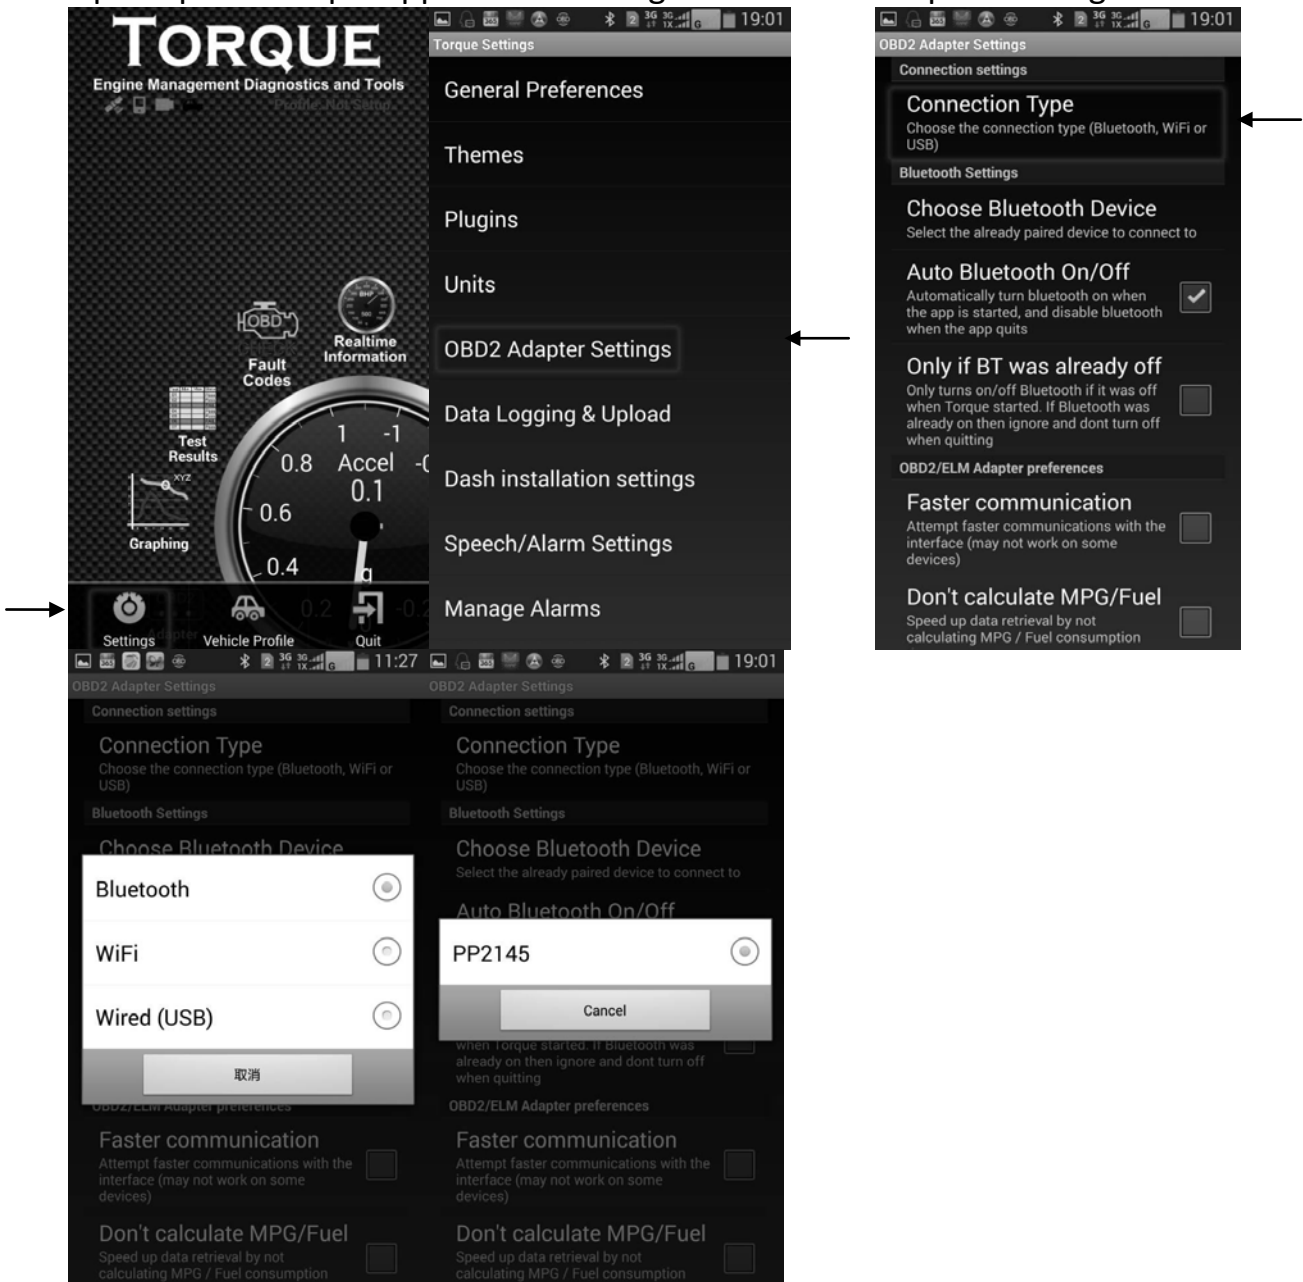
TORQUE
Engine Management Diagnostics and Tools
Profile Not Setup

Fault Codes
Realtime Information
Test Results
Graphing
1 -1
0.8 Accel
0.1
0.6
0.4
Settings
Vehicle Profile
Quit

19:01
Torque Settings
General Preferences
Themes
Plugins
Units
OBD2 Adapter Settings
Data Logging & Upload
Dash installation settings
Speech/Alarm Settings
Manage Alarms

19:01
OBD2 Adapter Settings
Connection settings
Connection Type
Choose the connection type (Bluetooth, WiFi or USB)
Bluetooth Settings
Choose Bluetooth Device
Select the already paired device to connect to
Auto Bluetooth On/Off
Automatically turn bluetooth on when the app is started, and disable bluetooth when the app quits
Only if BT was already off
Only turns on/off Bluetooth if it was off when Torque started. If Bluetooth was already on then ignore and dont turn off when quitting
OBD2/ELM Adapter preferences
Faster communication
Attempt faster communications with the interface (may not work on some devices)
Don't calculate MPG/Fuel
Speed up data retrieval by not calculating MPG / Fuel consumption

11:27
OBD2 Adapter Settings
Connection settings
Connection Type
Choose the connection type (Bluetooth, WiFi or USB)
Bluetooth Settings
Choose Bluetooth Device
Bluetooth
WiFi
Wired (USB)
取消
OBD2/ELM Adapter preferences
Faster communication
Attempt faster communications with the interface (may not work on some devices)
Don't calculate MPG/Fuel
Speed up data retrieval by not calculating MPG / Fuel consumption

19:01
OBD2 Adapter Settings
Connection settings
Connection Type
Choose the connection type (Bluetooth, WiFi or USB)
Bluetooth Settings
Choose Bluetooth Device
Select the already paired device to connect to
Auto Bluetooth On/Off
PP2145
Cancel
when Torque started. If Bluetooth was already on then ignore and dont turn off when quitting
OBD2/ELM Adapter preferences
Faster communication
Attempt faster communications with the interface (may not work on some devices)
Don't calculate MPG/Fuel
Speed up data retrieval by not calculating MPG / Fuel consumption